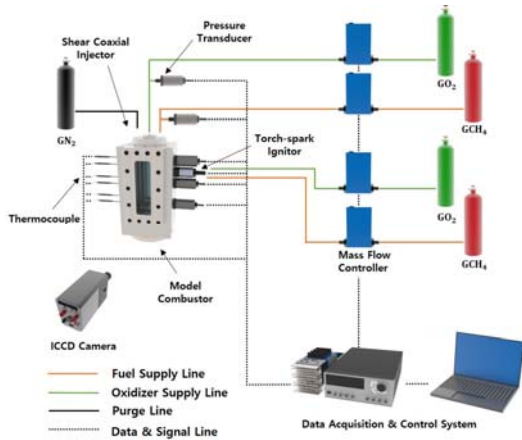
Shear Coaxial Injector

Pressure Transducer

$GO_2$

$GCH_4$

$GN_2$

Torch-spark Ignitor

$GO_2$

Thermocouple

$GCH_4$

Mass Flow Controller

Model Combustor

ICCD Camera

Fuel Supply Line

Oxidizer Supply Line

Purge Line

Data & Signal Line

Data Acquisition & Control System